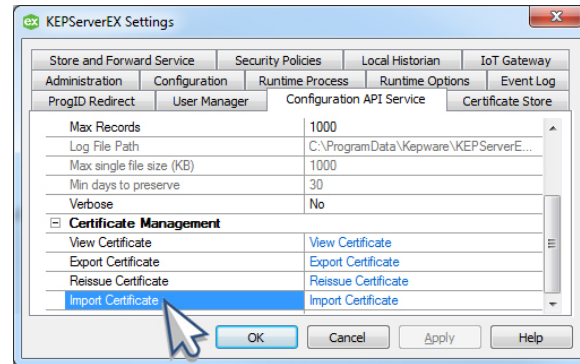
KEPServerEX Settings

| Store and Forward Service | Security Policies | Local Historian | IoT Gateway |
|---|---|---|---|
| Administration | Configuration | Runtime Process | Runtime Options | Event Log |
| ProgID Redirect | User Manager | Configuration API Service | Certificate Store |

| | |
|---|---|
| Max Records | 1000 |
| Log File Path | C:\ProgramData\Kepware\KEPServerE... |
| Max single file size (KB) | 1000 |
| Min days to preserve | 30 |
| Verbose | No |
| ⊟ Certificate Management | |
| View Certificate | View Certificate |
| Export Certificate | Export Certificate |
| Reissue Certificate | Reissue Certificate |
| Import Certificate | Import Certificate |

OK Cancel Apply Help